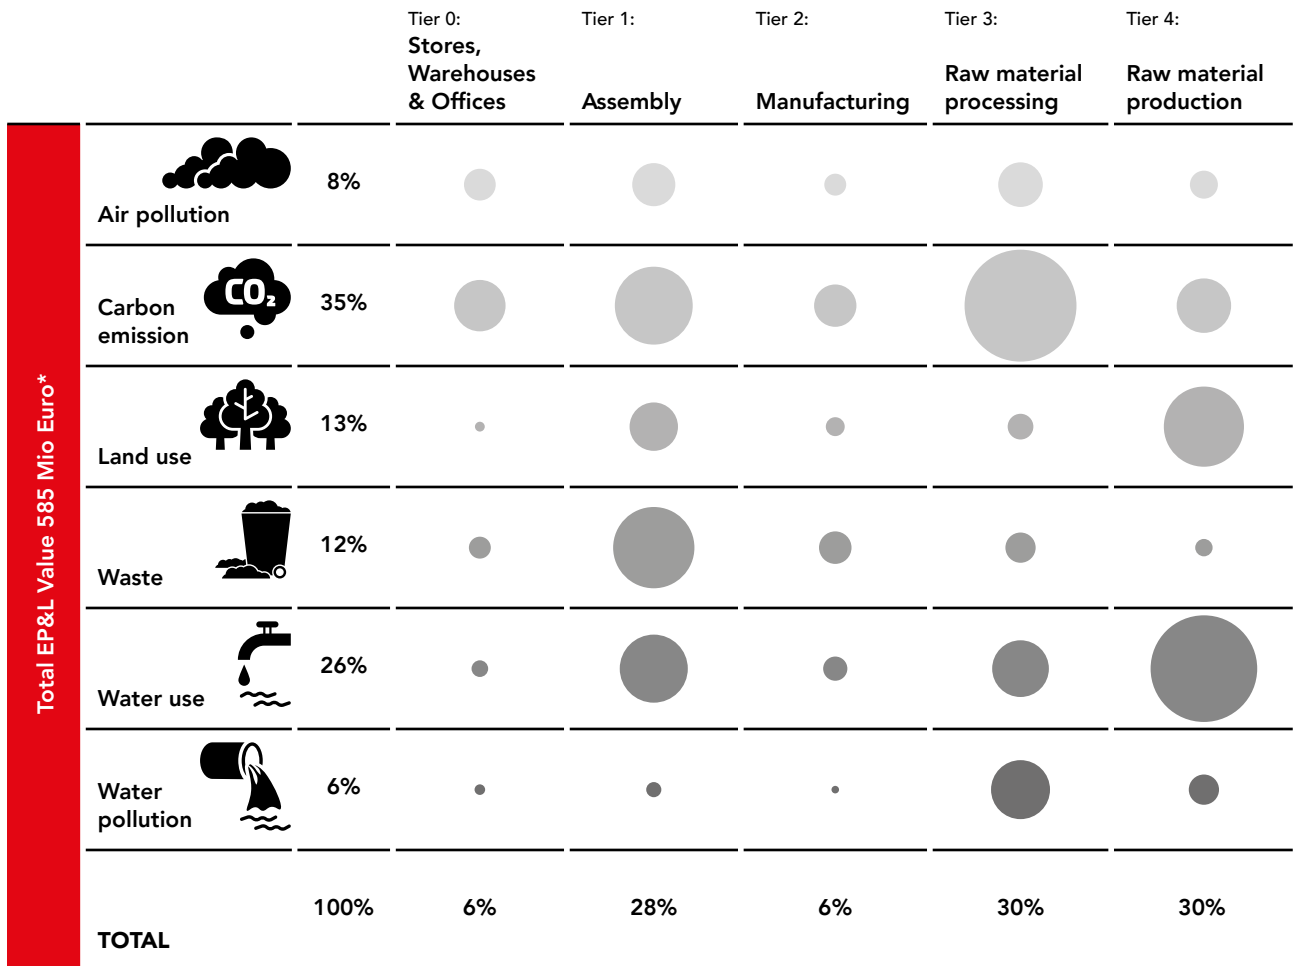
Total EP&L Value 585 Mio Euro*

| | | Tier 0: Stores, Warehouses & Offices | Tier 1: Assembly | Tier 2: Manufacturing | Tier 3: Raw material processing | Tier 4: Raw material production |
|---|---|---|---|---|---|---|
| Air pollution | 8% | | | | | |
| Carbon emission | 35% | | | | | |
| Land use | 13% | | | | | |
| Waste | 12% | | | | | |
| Water use | 26% | | | | | |
| Water pollution | 6% | | | | | |
| TOTAL | 100% | 6% | 28% | 6% | 30% | 30% |

$CO_2$